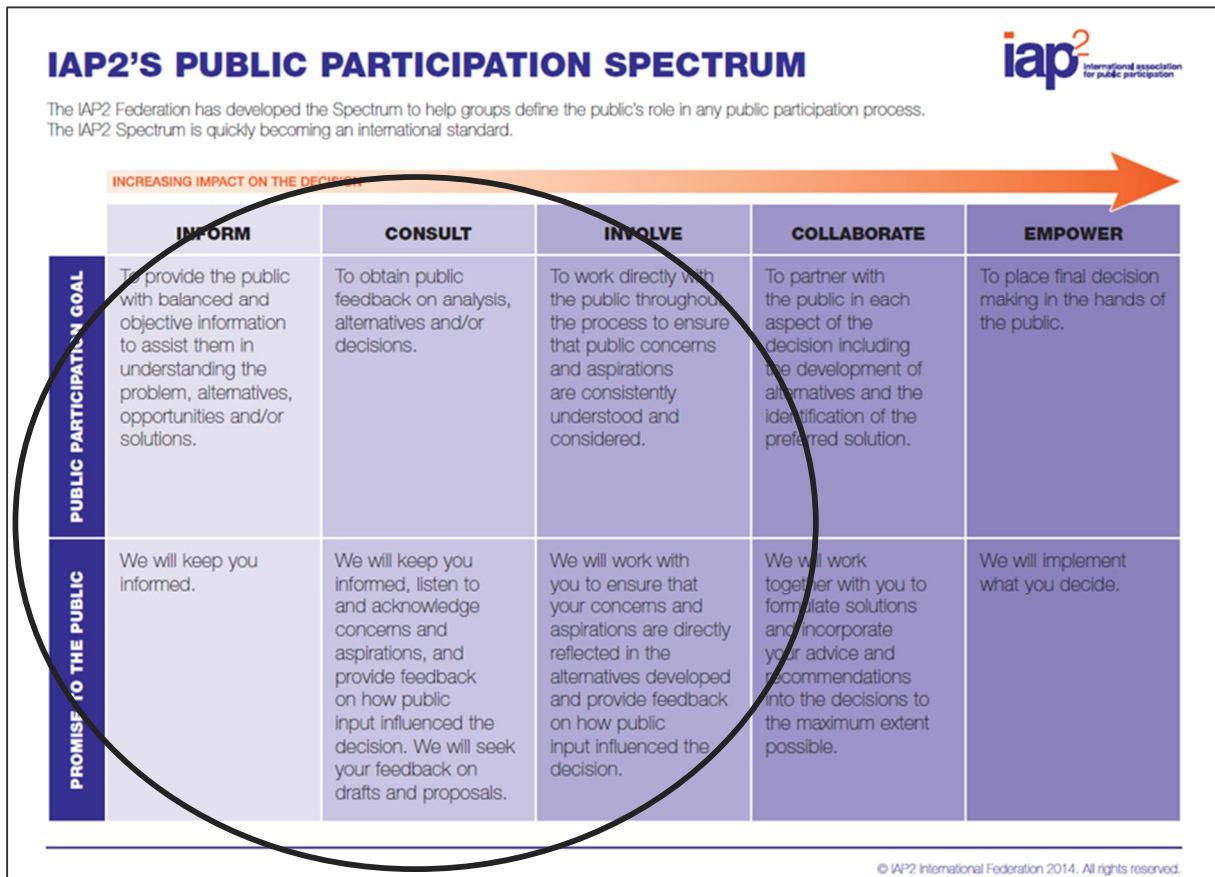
IAP2'S PUBLIC PARTICIPATION SPECTRUM

iap² international association for public participation

The IAP2 Federation has developed the Spectrum to help groups define the public's role in any public participation process. The IAP2 Spectrum is quickly becoming an international standard.

INCREASING IMPACT ON THE DECISION

| | INFORM | CONSULT | INVOLVE | COLLABORATE | EMPOWER |
|---|---|---|---|---|---|
| PUBLIC PARTICIPATION GOAL | To provide the public with balanced and objective information to assist them in understanding the problem, alternatives, opportunities and/or solutions. | To obtain public feedback on analysis, alternatives and/or decisions. | To work directly with the public throughout the process to ensure that public concerns and aspirations are consistently understood and considered. | To partner with the public in each aspect of the decision including the development of alternatives and the identification of the preferred solution. | To place final decision making in the hands of the public. |
| PROMISE TO THE PUBLIC | We will keep you informed. | We will keep you informed, listen to and acknowledge concerns and aspirations, and provide feedback on how public input influenced the decision. We will seek your feedback on drafts and proposals. | We will work with you to ensure that your concerns and aspirations are directly reflected in the alternatives developed and provide feedback on how public input influenced the decision. | We will work together with you to formulate solutions and incorporate your advice and recommendations into the decisions to the maximum extent possible. | We will implement what you decide. |

© IAP2 International Federation 2014. All rights reserved.